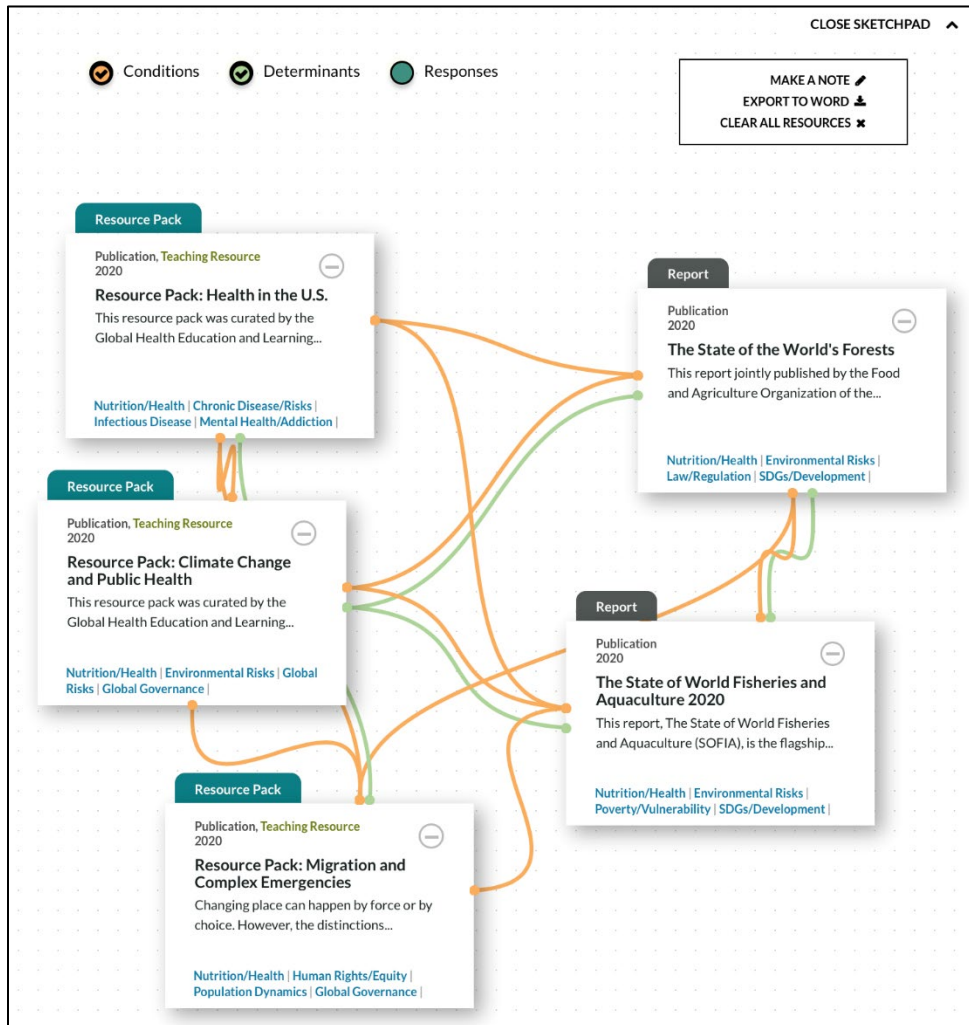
CLOSE SKETCHPAD

Conditions Determinants Responses

MAKE A NOTE
EXPORT TO WORD
CLEAR ALL RESOURCES

Resource Pack

Publication, Teaching Resource
2020

Resource Pack: Health in the U.S.

This resource pack was curated by the Global Health Education and Learning...

Nutrition/Health | Chronic Disease/Risks | Infectious Disease | Mental Health/Addiction |

Report

Publication
2020

The State of the World's Forests

This report jointly published by the Food and Agriculture Organization of the...

Nutrition/Health | Environmental Risks | Law/Regulation | SDGs/Development |

Resource Pack

Publication, Teaching Resource
2020

Resource Pack: Climate Change and Public Health

This resource pack was curated by the Global Health Education and Learning...

Nutrition/Health | Environmental Risks | Global Risks | Global Governance |

Report

Publication
2020

The State of World Fisheries and Aquaculture 2020

This report, The State of World Fisheries and Aquaculture (SOFIA), is the flagship...

Nutrition/Health | Environmental Risks | Poverty/Vulnerability | SDGs/Development |

Resource Pack

Publication, Teaching Resource
2020

Resource Pack: Migration and Complex Emergencies

Changing place can happen by force or by choice. However, the distinctions...

Nutrition/Health | Human Rights/Equity | Population Dynamics | Global Governance |